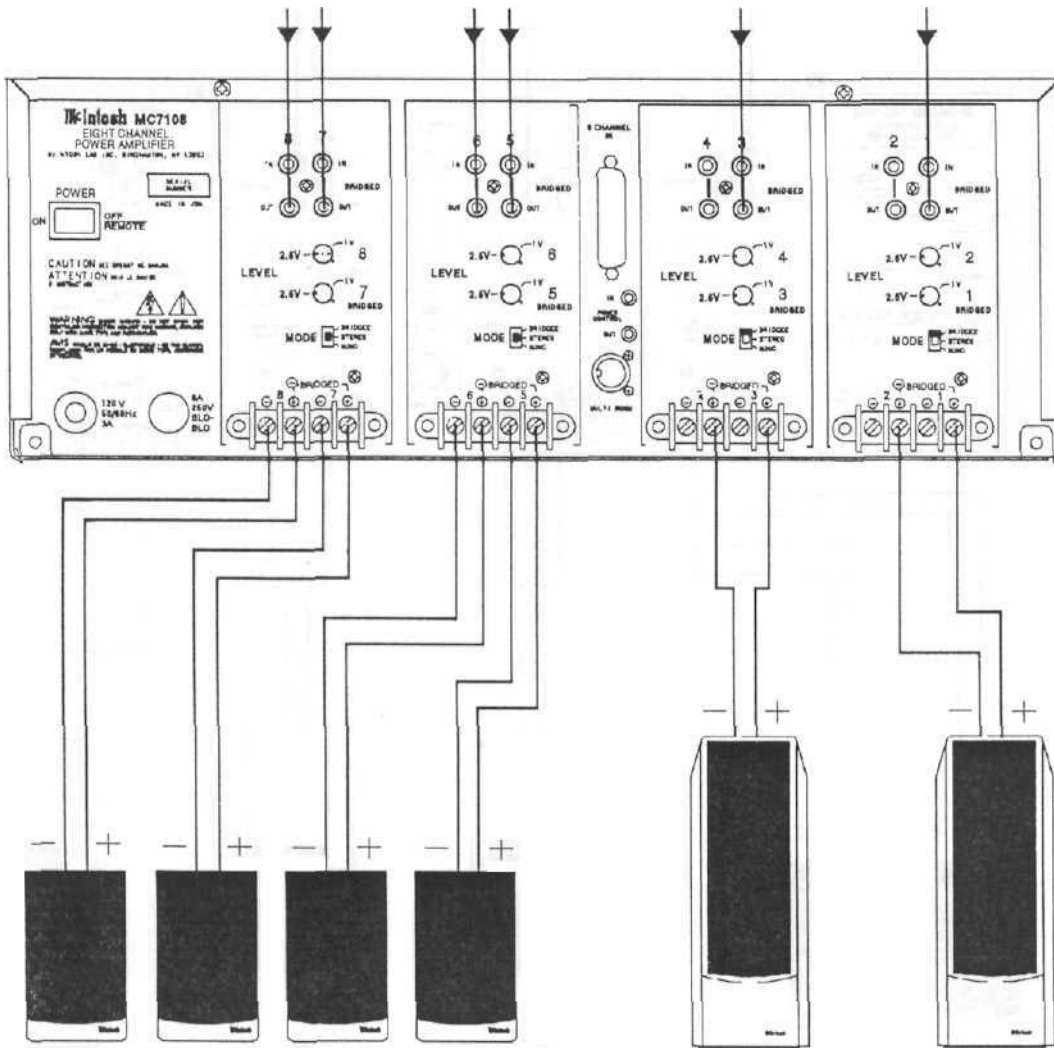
McIntosh MC7108
EIGHT CHANNEL
POWER AMPLIFIER
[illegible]

SERIAL NUMBER
MADE IN USA

POWER
ON
OFF
REMOTE

CAUTION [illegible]
ATTENTION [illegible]

WARNING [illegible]

AVIS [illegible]

120 V
50/60Hz
3A

8A
250V
SLO-BLO

8
7
IN
IN
BRIDGED
OUT
OUT
2.5V
1V
8
LEVEL
2.5V
1V
7
BRIDGED
MODE
BRIDGED
STEREO
MONO
BRIDGED
8
7

6
5
IN
IN
BRIDGED
OUT
OUT
2.5V
1V
6
LEVEL
2.5V
1V
5
MODE
BRIDGED
STEREO
MONO
BRIDGED
6
5

8 CHANNEL
IN
IN
POWER CONTROL
OUT
MULTI ROOM

4
3
IN
IN
BRIDGED
OUT
OUT
2.5V
1V
4
LEVEL
2.5V
1V
3
BRIDGED
MODE
BRIDGED
STEREO
MONO
BRIDGED
4
3

2
1
IN
IN
BRIDGED
OUT
OUT
2.5V
1V
2
LEVEL
2.5V
1V
1
BRIDGED
MODE
BRIDGED
STEREO
MONO
BRIDGED
2
1

— +
— +
— +
— +
— +
— +